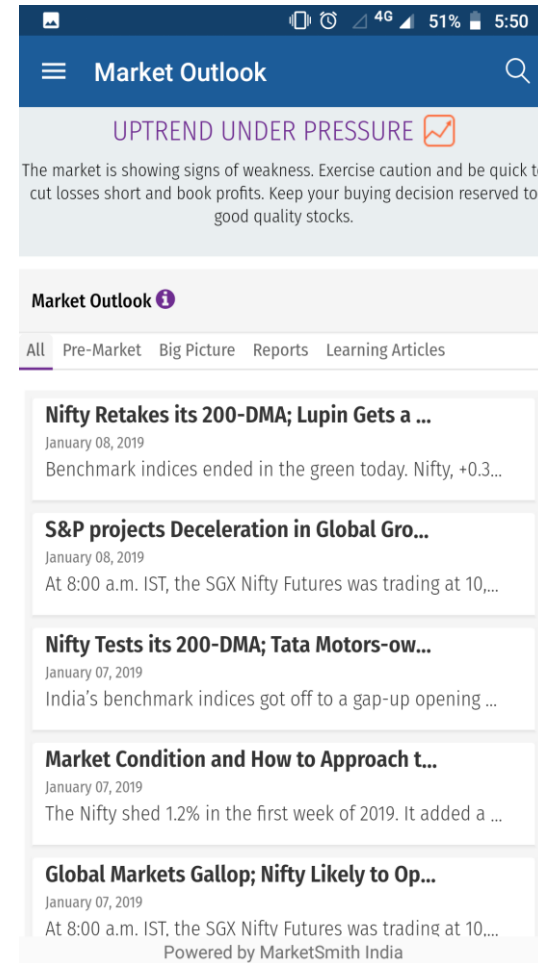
4G 51% 5:50

Market Outlook

UPTREND UNDER PRESSURE

The market is showing signs of weakness. Exercise caution and be quick t cut losses short and book profits. Keep your buying decision reserved to good quality stocks.

Market Outlook

All Pre-Market Big Picture Reports Learning Articles

Nifty Retakes its 200-DMA; Lupin Gets a ...
January 08, 2019
Benchmark indices ended in the green today. Nifty, +0.3...

S&P projects Deceleration in Global Gro...
January 08, 2019
At 8:00 a.m. IST, the SGX Nifty Futures was trading at 10,...

Nifty Tests its 200-DMA; Tata Motors-ow...
January 07, 2019
India's benchmark indices got off to a gap-up opening ...

Market Condition and How to Approach t...
January 07, 2019
The Nifty shed 1.2% in the first week of 2019. It added a ...

Global Markets Gallop; Nifty Likely to Op...
January 07, 2019
At 8:00 a.m. IST, the SGX Nifty Futures was trading at 10,...

Powered by MarketSmith India